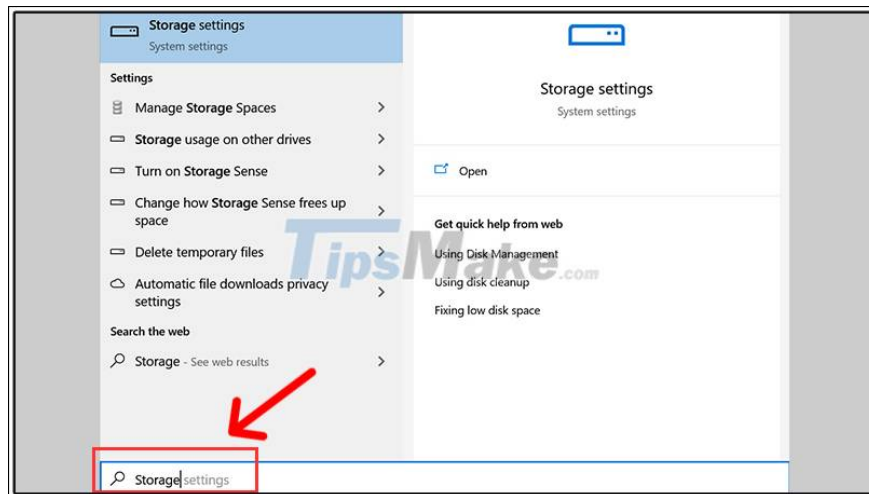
Storage settings
System settings

Settings

Manage Storage Spaces

Storage usage on other drives

Turn on Storage Sense

Change how Storage Sense frees up space

Delete temporary files

Automatic file downloads privacy settings

Search the web

Storage - See web results

Storage settings
System settings

Open

Get quick help from web

Using Disk Management

Using disk cleanup

Fixing low disk space

TipsMake.com

Storage settings